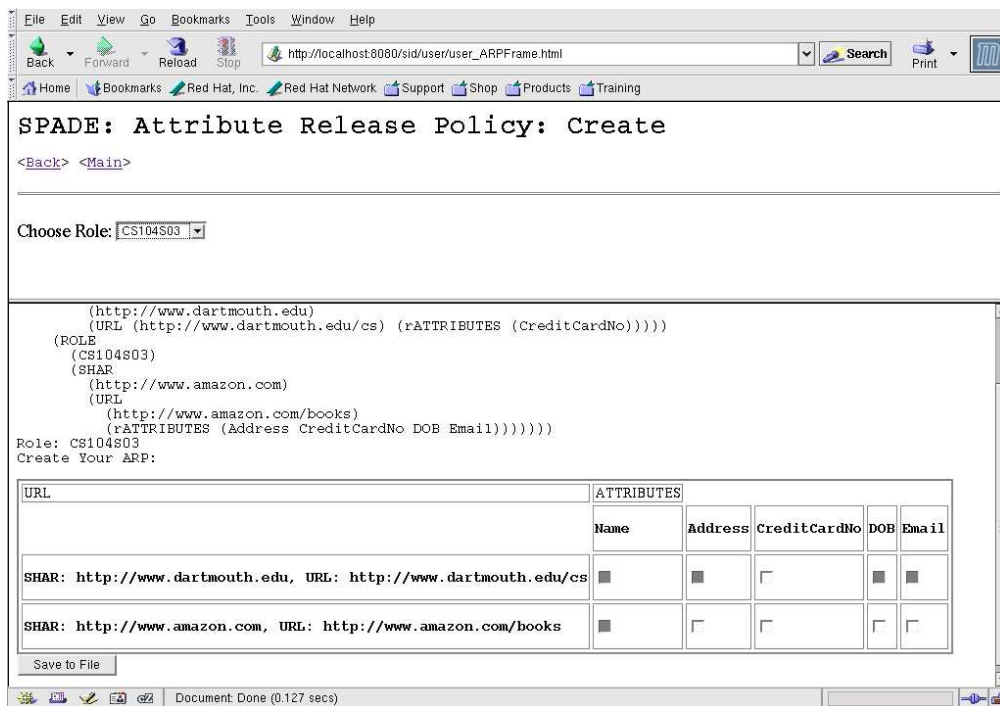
File Edit View Go Bookmarks Tools Window Help

Back Forward Reload Stop http://localhost:8080/sid/user/user_ARPFrame.html Search Print

Home Bookmarks Red Hat, Inc. Red Hat Network Support Shop Products Training

SPADE: Attribute Release Policy: Create

<Back> <Main>

Choose Role: CS104S03

(http://www.dartmouth.edu)
(URL (http://www.dartmouth.edu/cs) (rATTRIBUTES (CreditCardNo)))))
(ROLE
(CS104S03)
(SHAR
(http://www.amazon.com)
(URL
(http://www.amazon.com/books)
(rATTRIBUTES (Address CreditCardNo DOB Email)))))))
Role: CS104S03
Create Your ARP:

| URL | ATTRIBUTES | | | | |
|---|---|---|---|---|---|
| | Name | Address | CreditCardNo | DOB | Email |
| SHAR: http://www.dartmouth.edu, URL: http://www.dartmouth.edu/cs | | | | | |
| SHAR: http://www.amazon.com, URL: http://www.amazon.com/books | | | | | |

Save to File

Document: Done (0.127 secs)